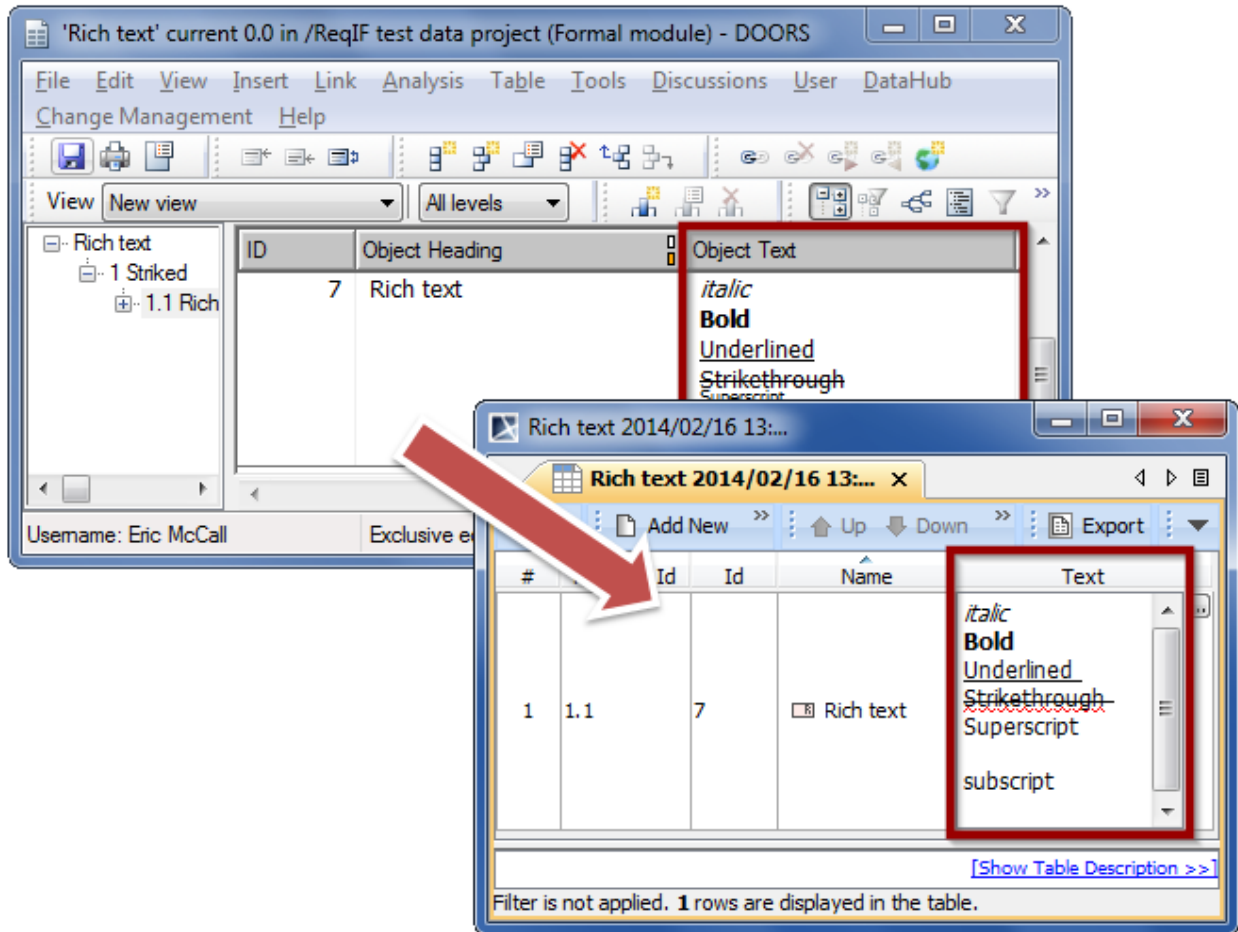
'Rich text' current 0.0 in /ReqIF test data project (Formal module) - DOORS

File Edit View Insert Link Analysis Table Tools Discussions User DataHub Change Management Help

View New view All levels

Rich text
1 Striked
1.1 Rich

| ID | Object Heading | Object Text |
|---|---|---|
| 7 | Rich text | *italic* **Bold** Underlined ~~Strikethrough~~ Superscript |

Username: Eric McCall | Exclusive e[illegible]

Rich text 2014/02/16 13:...

Rich text 2014/02/16 13:... ×

Add New | Up | Down | Export

| # | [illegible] Id | Id | Name | Text |
|---|---|---|---|---|
| 1 | 1.1 | 7 | Rich text | *italic* **Bold** Underlined ~~Strikethrough~~ Superscript subscript |

[Show Table Description >>]

Filter is not applied. **1** rows are displayed in the table.